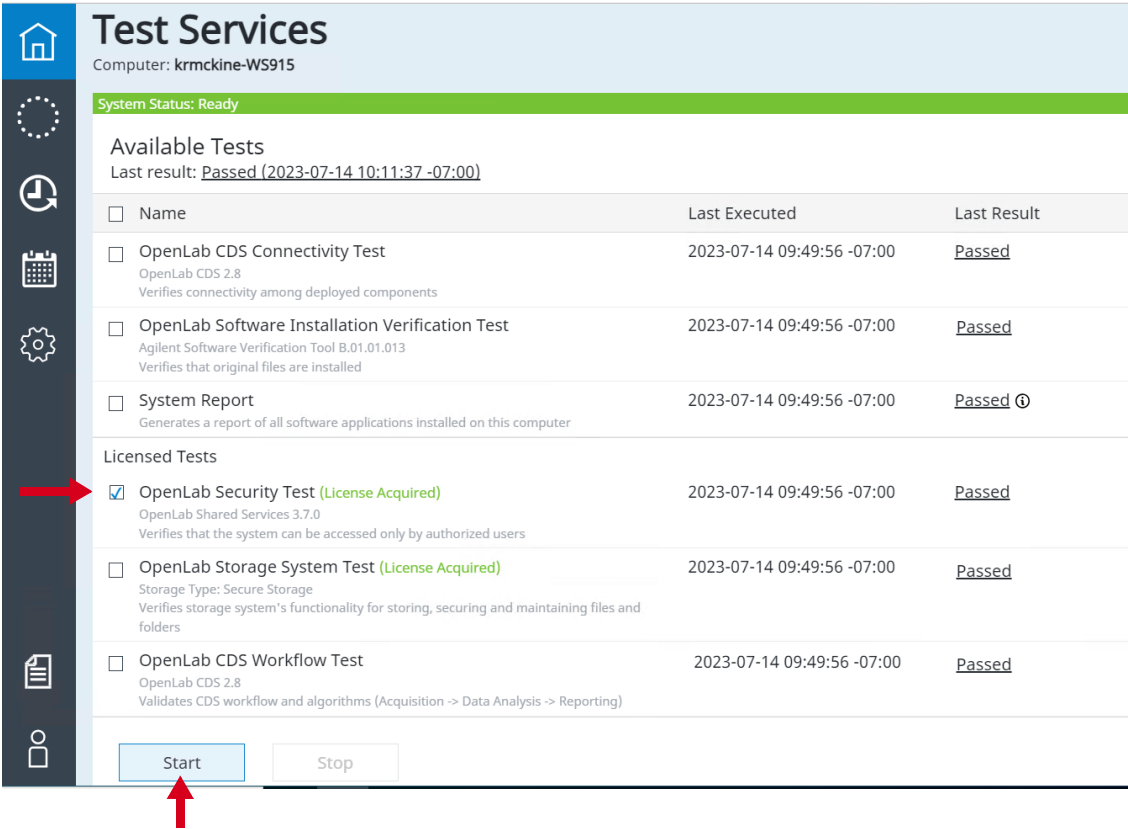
Test Services
Computer: krmckine-WS915

System Status: Ready

Available Tests
Last result: Passed (2023-07-14 10:11:37 -07:00)

| Name | Last Executed | Last Result |
|---|---|---|
| OpenLab CDS Connectivity Test<br>OpenLab CDS 2.8<br>Verifies connectivity among deployed components | 2023-07-14 09:49:56 -07:00 | Passed |
| OpenLab Software Installation Verification Test<br>Agilent Software Verification Tool B.01.01.013<br>Verifies that original files are installed | 2023-07-14 09:49:56 -07:00 | Passed |
| System Report<br>Generates a report of all software applications installed on this computer | 2023-07-14 09:49:56 -07:00 | Passed |

Licensed Tests

| Name | Last Executed | Last Result |
|---|---|---|
| OpenLab Security Test (License Acquired)<br>OpenLab Shared Services 3.7.0<br>Verifies that the system can be accessed only by authorized users | 2023-07-14 09:49:56 -07:00 | Passed |
| OpenLab Storage System Test (License Acquired)<br>Storage Type: Secure Storage<br>Verifies storage system's functionality for storing, securing and maintaining files and folders | 2023-07-14 09:49:56 -07:00 | Passed |
| OpenLab CDS Workflow Test<br>OpenLab CDS 2.8<br>Validates CDS workflow and algorithms (Acquisition -> Data Analysis -> Reporting) | 2023-07-14 09:49:56 -07:00 | Passed |

Start Stop